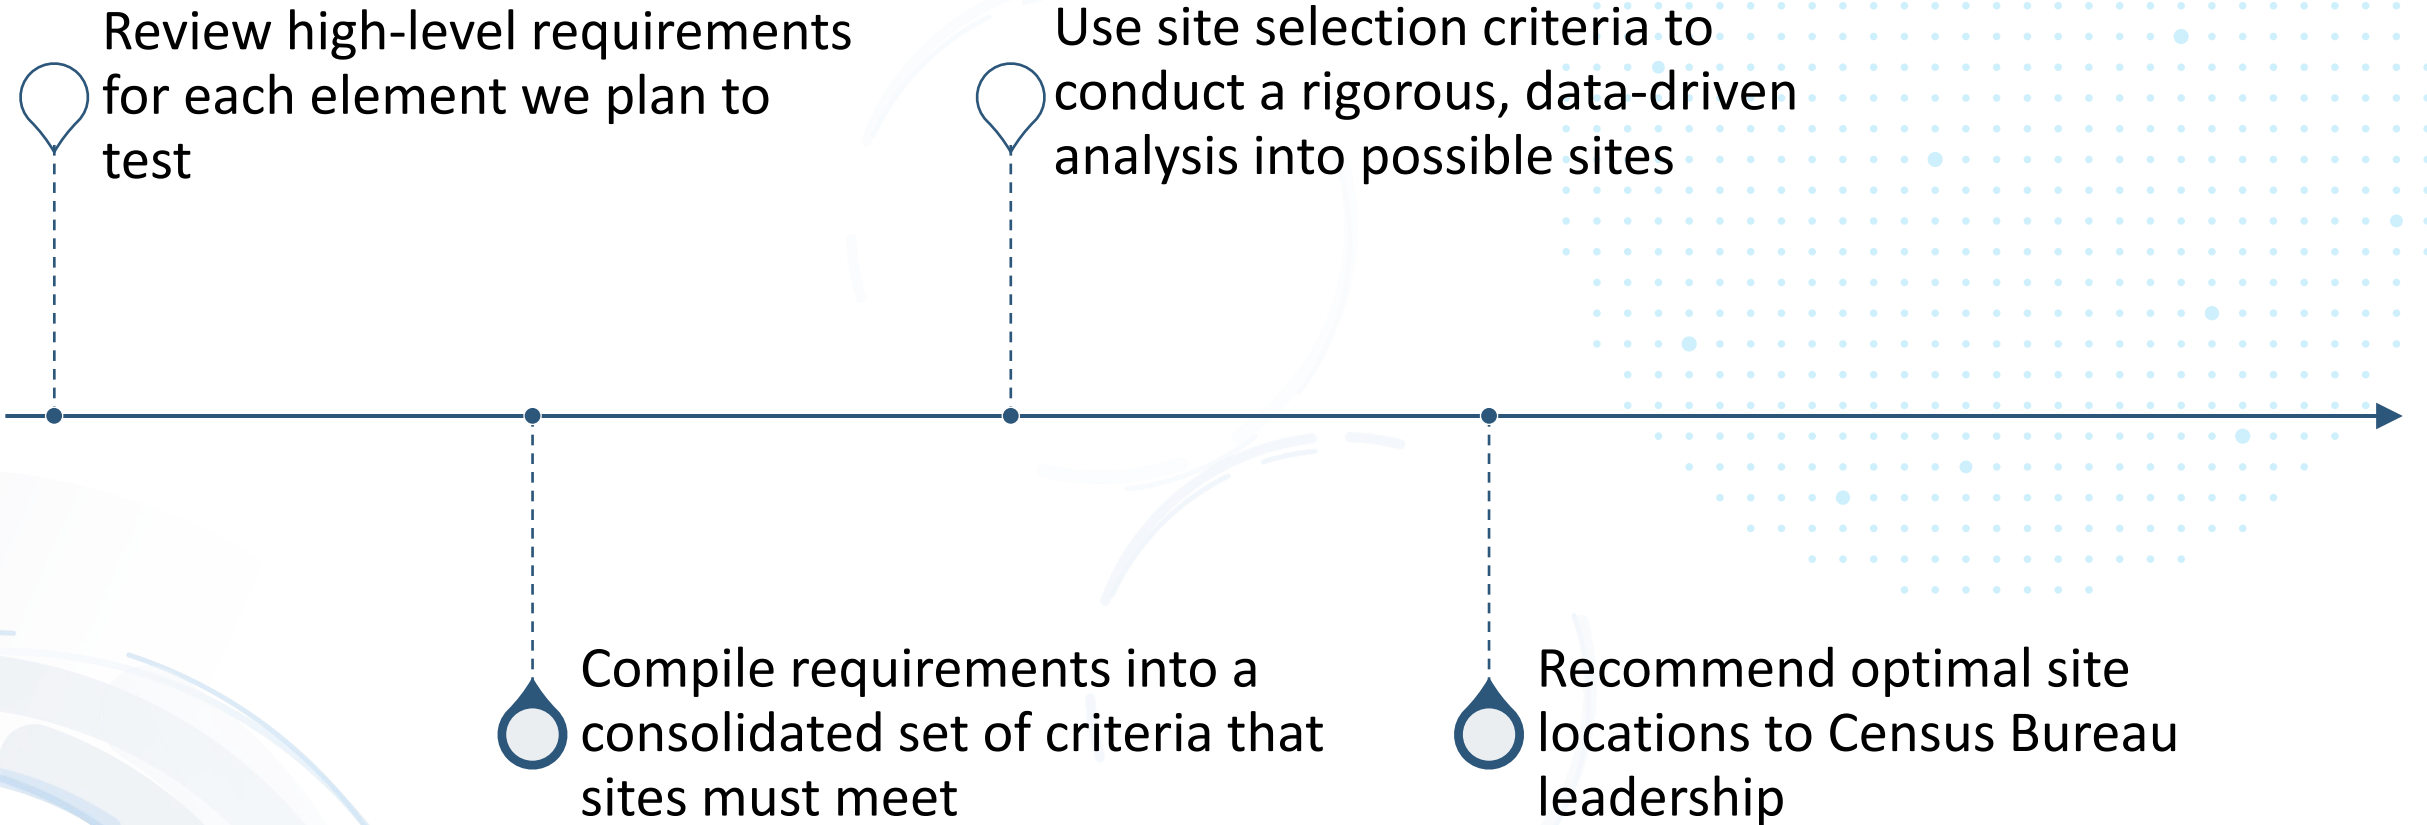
Review high-level requirements for each element we plan to test

Compile requirements into a consolidated set of criteria that sites must meet

Use site selection criteria to conduct a rigorous, data-driven analysis into possible sites

Recommend optimal site locations to Census Bureau leadership